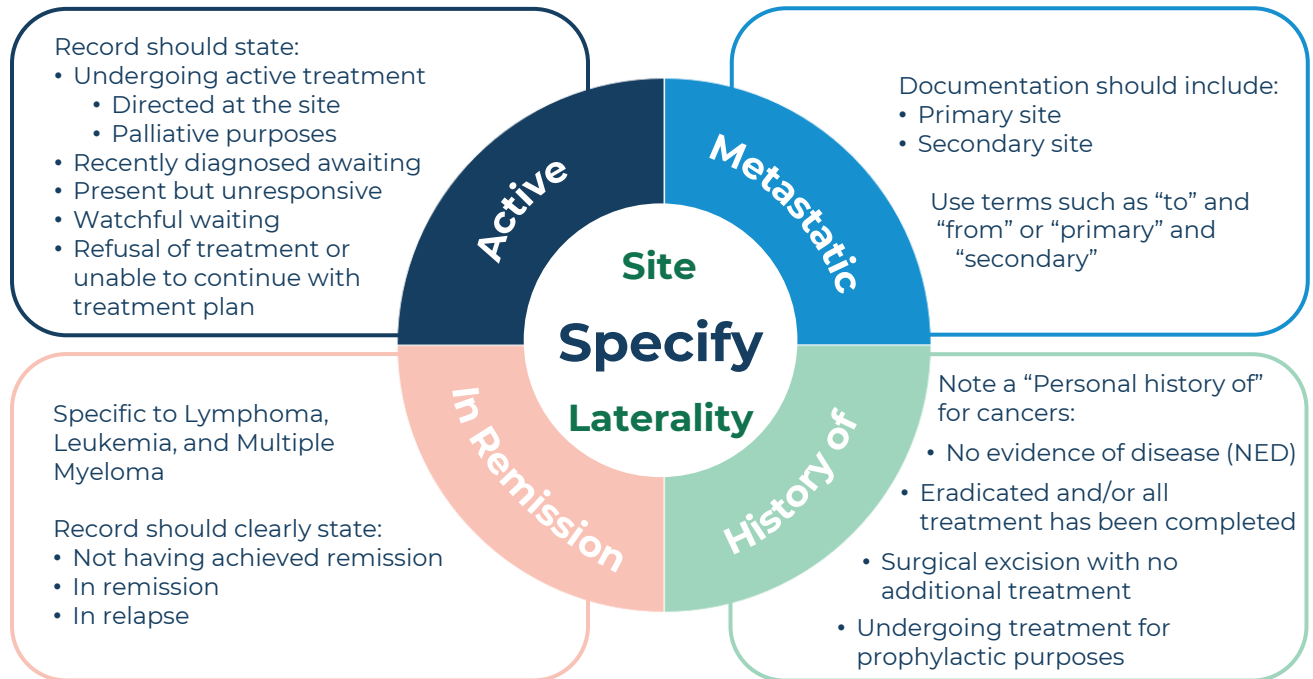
Record should state:
• Undergoing active treatment
• Directed at the site
• Palliative purposes
• Recently diagnosed awaiting
• Present but unresponsive
• Watchful waiting
• Refusal of treatment or unable to continue with treatment plan

Active

Metastatic

Documentation should include:
• Primary site
• Secondary site

Use terms such as "to" and "from" or "primary" and "secondary"

Site

Specify

Laterality

In Remission

History of

Specific to Lymphoma, Leukemia, and Multiple Myeloma

Record should clearly state:
• Not having achieved remission
• In remission
• In relapse

Note a "Personal history of" for cancers:
• No evidence of disease (NED)
• Eradicated and/or all treatment has been completed
• Surgical excision with no additional treatment
• Undergoing treatment for prophylactic purposes